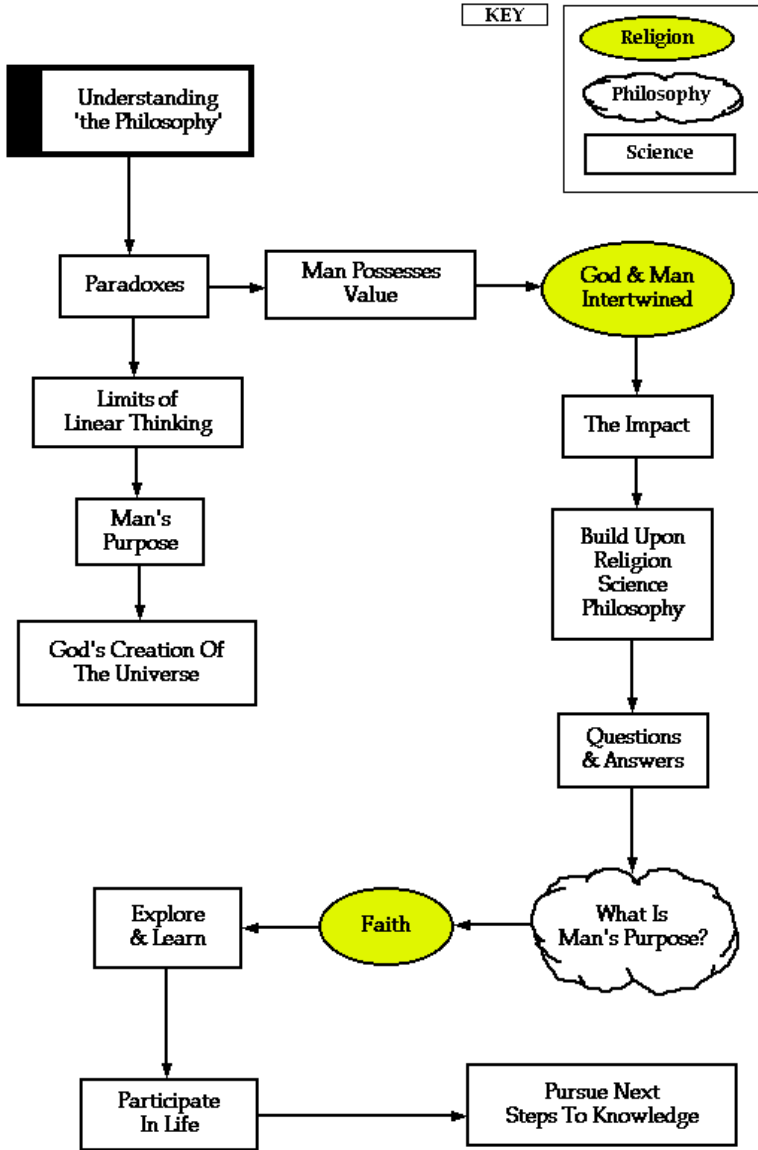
KEY

Religion

Philosophy

Science

Understanding 'the Philosophy'

Paradoxes

Man Possesses Value

God & Man Intertwined

Limits of Linear Thinking

The Impact

Man's Purpose

Build Upon Religion Science Philosophy

God's Creation Of The Universe

Questions & Answers

Explore & Learn

Faith

What Is Man's Purpose?

Participate In Life

Pursue Next Steps To Knowledge